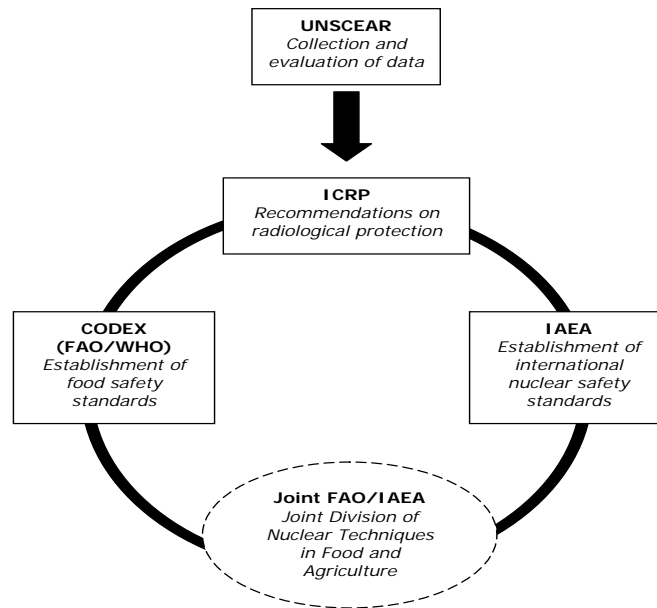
UNSCEAR
Collection and evaluation of data

ICRP
Recommendations on radiological protection

CODEX (FAO/WHO)
Establishment of food safety standards

IAEA
Establishment of international nuclear safety standards

Joint FAO/IAEA
Joint Division of Nuclear Techniques in Food and Agriculture